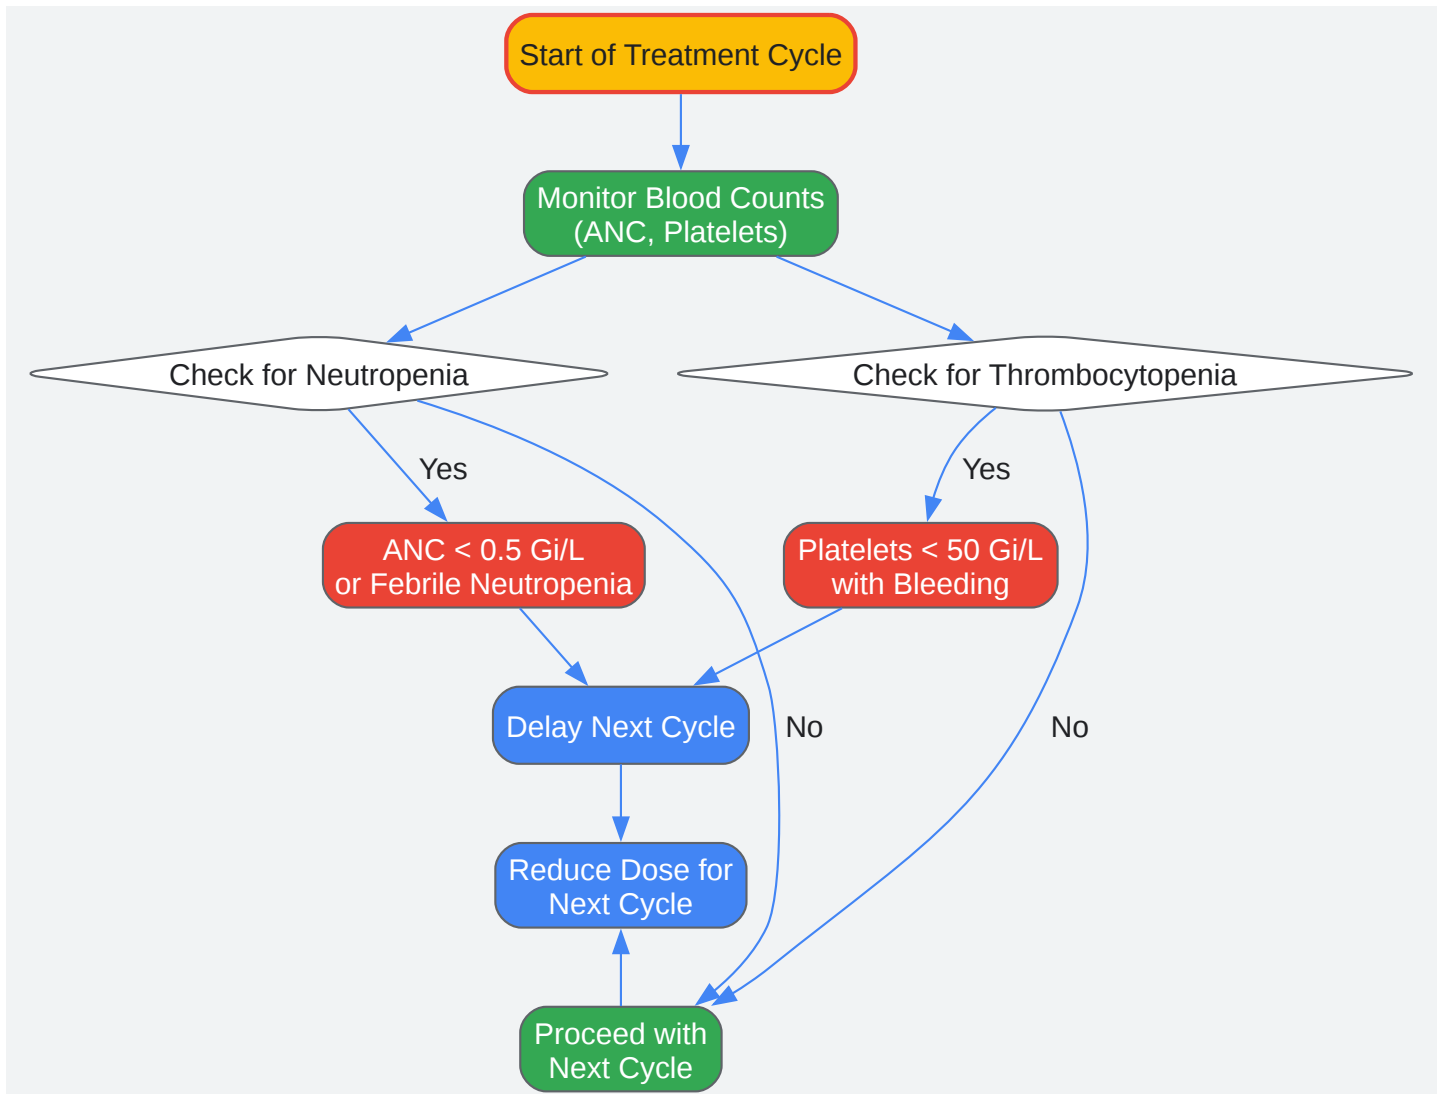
Start of Treatment Cycle

Monitor Blood Counts
(ANC, Platelets)

Check for Neutropenia

Check for Thrombocytopenia

Yes

Yes

ANC < 0.5 Gi/L
or Febrile Neutropenia

Platelets < 50 Gi/L
with Bleeding

Delay Next Cycle

No

No

Reduce Dose for
Next Cycle

Proceed with
Next Cycle